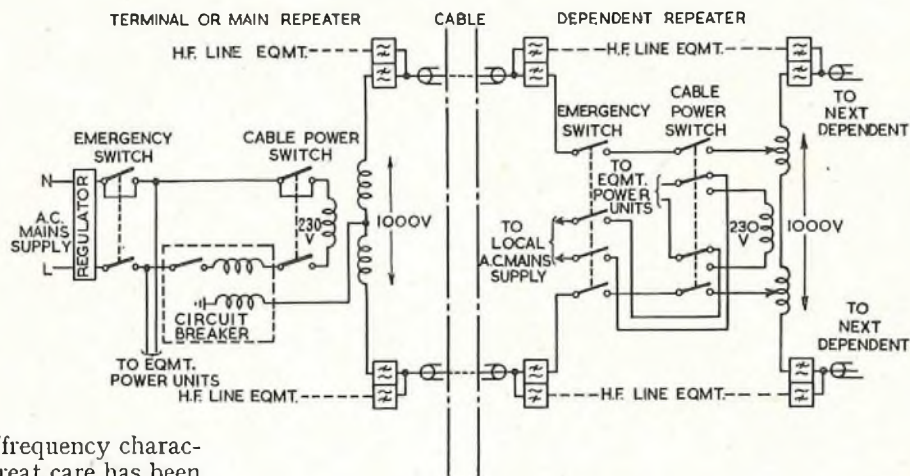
TERMINAL OR MAIN REPEATER

CABLE

DEPENDENT REPEATER

H.F. LINE EQMT.

H.F. LINE EQMT.

EMERGENCY SWITCH

CABLE POWER SWITCH

N

L

REGULATOR

A.C. MAINS SUPPLY

230 V

1000V

CIRCUIT BREAKER

TO EQMT. POWER UNITS

H.F. LINE EQMT.

EMERGENCY SWITCH

CABLE POWER SWITCH

TO EQMT. POWER UNITS

TO LOCAL A.C.MAINS SUPPLY

230 V

1000V

TO NEXT DEPENDENT

TO NEXT DEPENDENT

H.F. LINE EQMT.

H.F. LINE EQMT.

frequency charac-
reat care has been